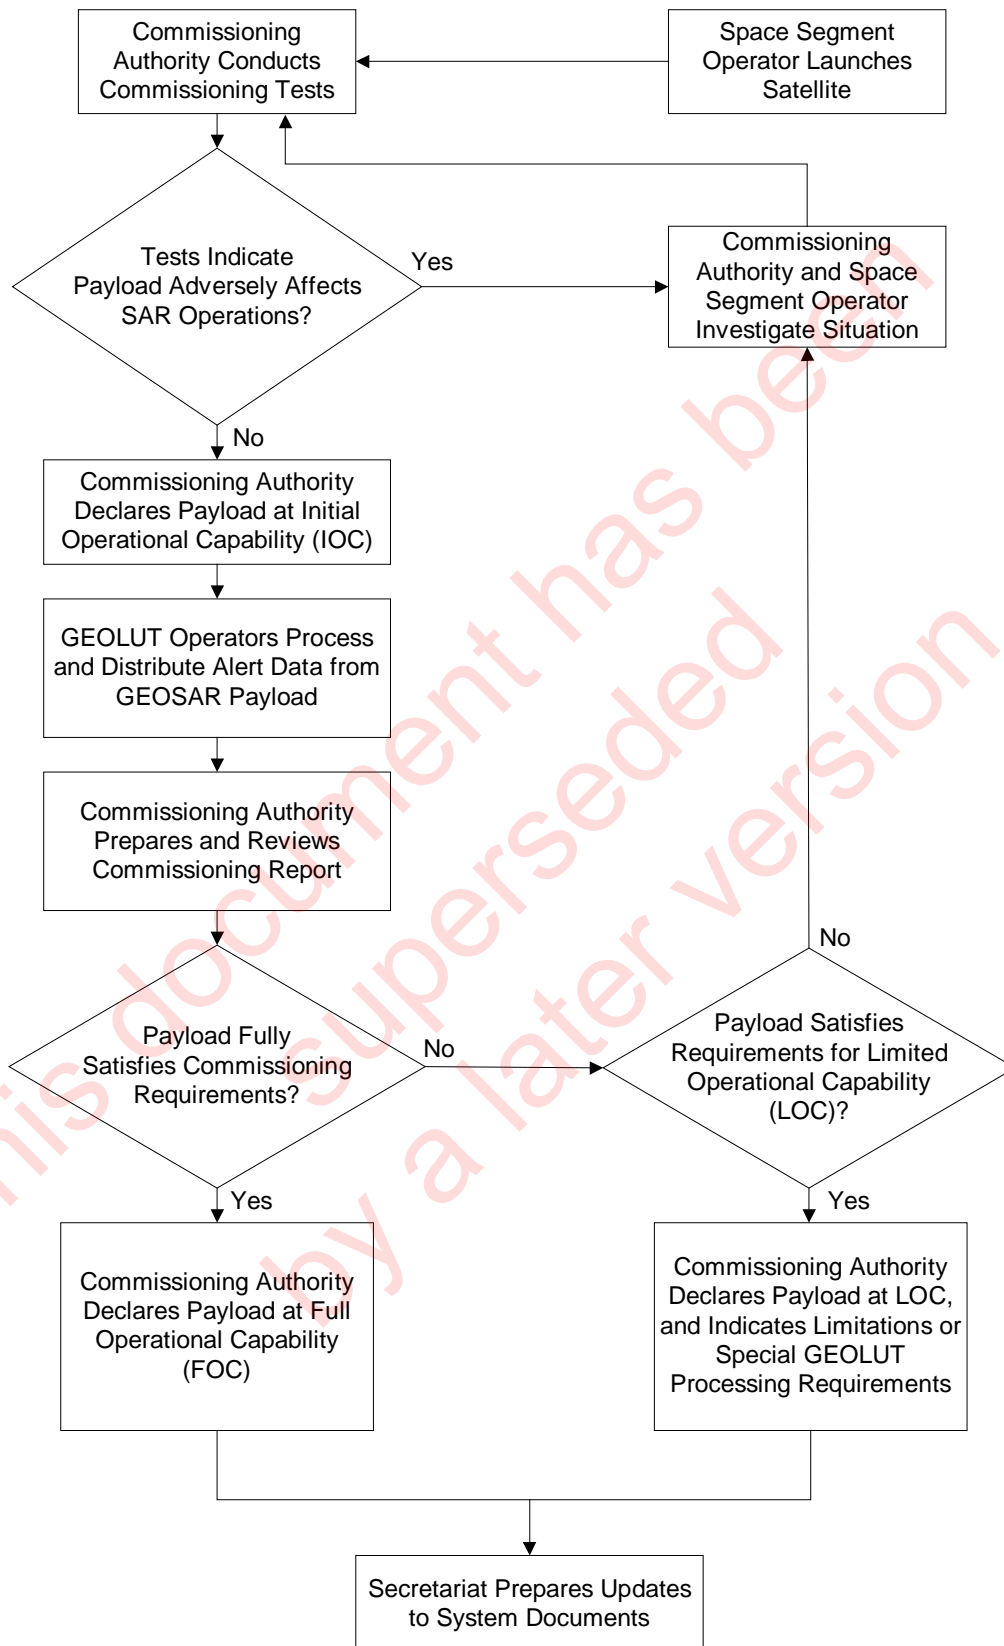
Commissioning Authority Conducts Commissioning Tests

Space Segment Operator Launches Satellite

Tests Indicate Payload Adversely Affects SAR Operations?

Yes

Commissioning Authority and Space Segment Operator Investigate Situation

No

Commissioning Authority Declares Payload at Initial Operational Capability (IOC)

GEOLUT Operators Process and Distribute Alert Data from GEOSAR Payload

Commissioning Authority Prepares and Reviews Commissioning Report

No

Payload Fully Satisfies Commissioning Requirements?

No

Payload Satisfies Requirements for Limited Operational Capability (LOC)?

Yes

Yes

Commissioning Authority Declares Payload at Full Operational Capability (FOC)

Commissioning Authority Declares Payload at LOC, and Indicates Limitations or Special GEOLUT Processing Requirements

Secretariat Prepares Updates to System Documents

This document has been superseded by a later version